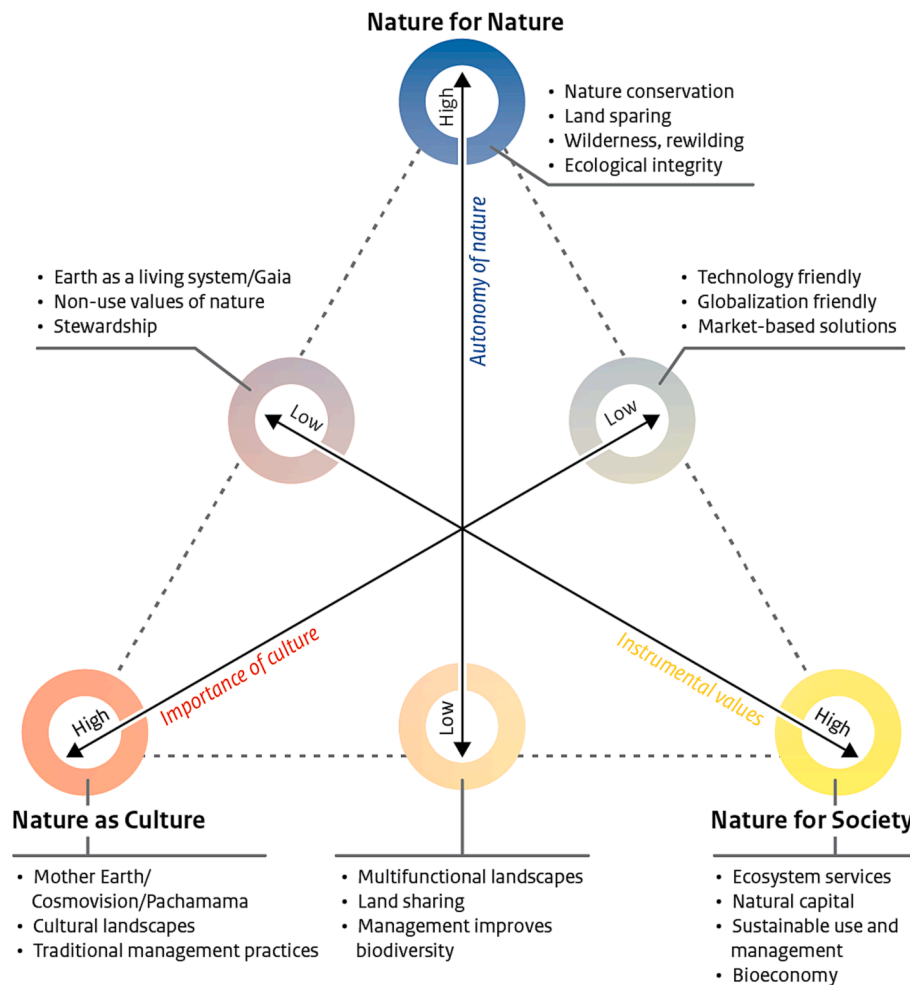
Nature for Nature

High

• Nature conservation
• Land sparing
• Wilderness, rewilding
• Ecological integrity

Autonomy of nature

• Earth as a living system/Gaia
• Non-use values of nature
• Stewardship

• Technology friendly
• Globalization friendly
• Market-based solutions

Low

Low

Importance of culture

Instrumental values

High

Low

High

Nature as Culture

Nature for Society

• Mother Earth/ Cosmovision/Pachamama
• Cultural landscapes
• Traditional management practices

• Multifunctional landscapes
• Land sharing
• Management improves biodiversity

• Ecosystem services
• Natural capital
• Sustainable use and management
• Bioeconomy